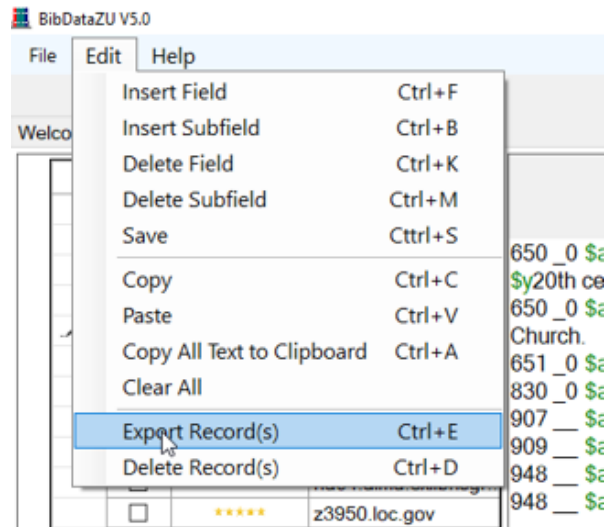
BibDataZU V5.0

File Edit Help

Welco

Insert Field Ctrl+F
Insert Subfield Ctrl+B
Delete Field Ctrl+K
Delete Subfield Ctrl+M
Save Cttrl+S
Copy Ctrl+C
Paste Ctrl+V
Copy All Text to Clipboard Ctrl+A
Clear All
Export Record(s) Ctrl+E
Delete Record(s) Ctrl+D

650 _0 $a
$y20th ce
650 _0 $a
Church.
651 _0 $a
830 _0 $a
907 __ $a
909 __ $a
948 __ $a
948 __ $a

★★★★★ z3950.loc.gov